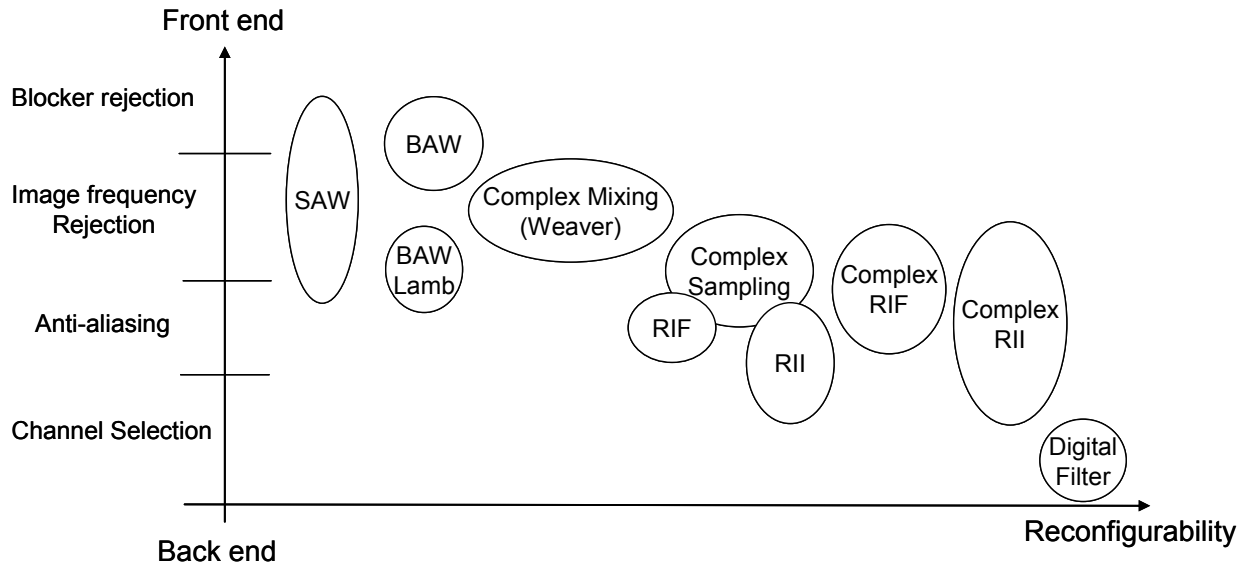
Front end

Blocker rejection

Image frequency Rejection

Anti-aliasing

Channel Selection

Back end

SAW

BAW

BAW Lamb

Complex Mixing (Weaver)

Complex Sampling

RIF

RII

Complex RIF

Complex RII

Digital Filter

Reconfigurability